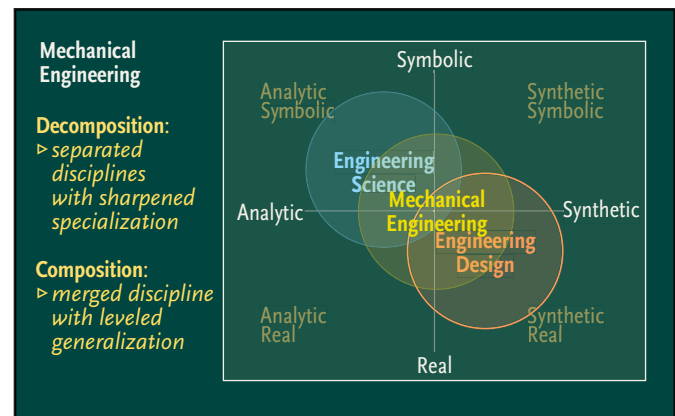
Mechanical Engineering

Decomposition:
▹ separated disciplines with sharpened specialization

Composition:
▹ merged discipline with leveled generalization

Symbolic

Analytic Symbolic

Synthetic Symbolic

Engineering Science

Mechanical Engineering

Engineering Design

Analytic

Synthetic

Analytic Real

Synthetic Real

Real